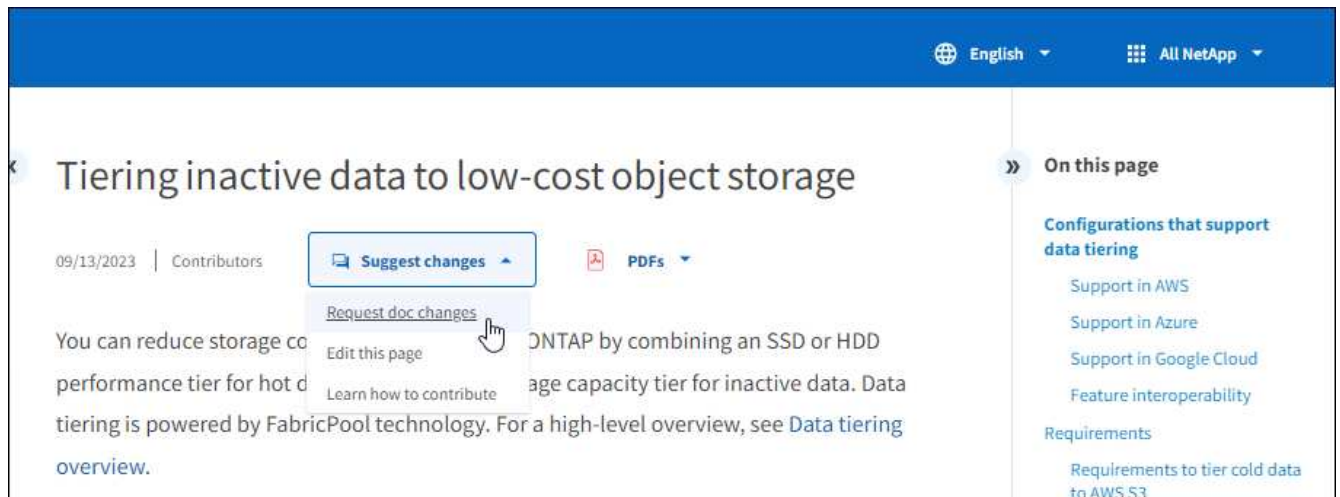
English All NetApp

Tiering inactive data to low-cost object storage

09/13/2023 | Contributors

Suggest changes

PDFs

Request doc changes

Edit this page

Learn how to contribute

You can reduce storage co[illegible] ONTAP by combining an SSD or HDD performance tier for hot d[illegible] age capacity tier for inactive data. Data tiering is powered by FabricPool technology. For a high-level overview, see Data tiering overview.

On this page

Configurations that support data tiering

Support in AWS

Support in Azure

Support in Google Cloud

Feature interoperability

Requirements

Requirements to tier cold data to AWS S3